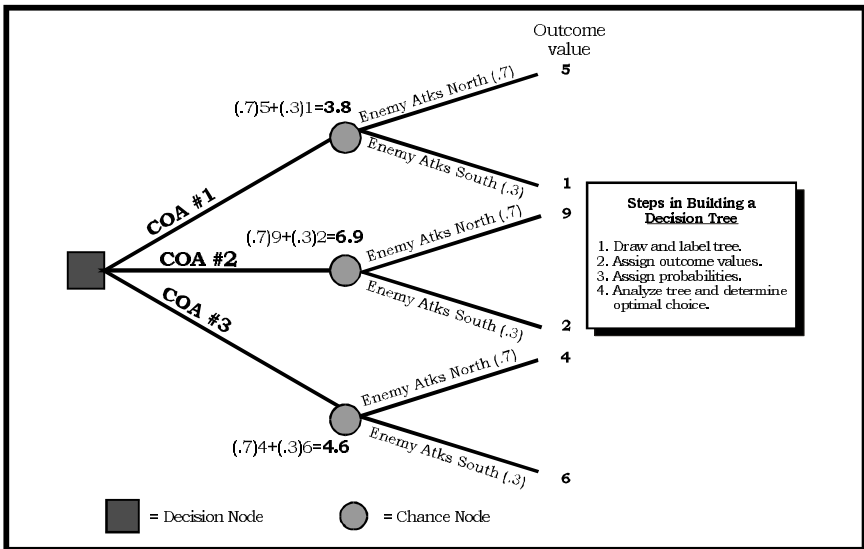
Outcome value

(.7)5+(.3)1=**3.8**

Enemy Atks North (.7)

5

Enemy Atks South (.3)

1

COA #1

(.7)9+(.3)2=**6.9**

Enemy Atks North (.7)

9

COA #2

Enemy Atks South (.3)

2

COA #3

Enemy Atks North (.7)

4

(.7)4+(.3)6=**4.6**

Enemy Atks South (.3)

6

**Steps in Building a Decision Tree**

1. Draw and label tree.
2. Assign outcome values.
3. Assign probabilities.
4. Analyze tree and determine optimal choice.

= Decision Node

= Chance Node